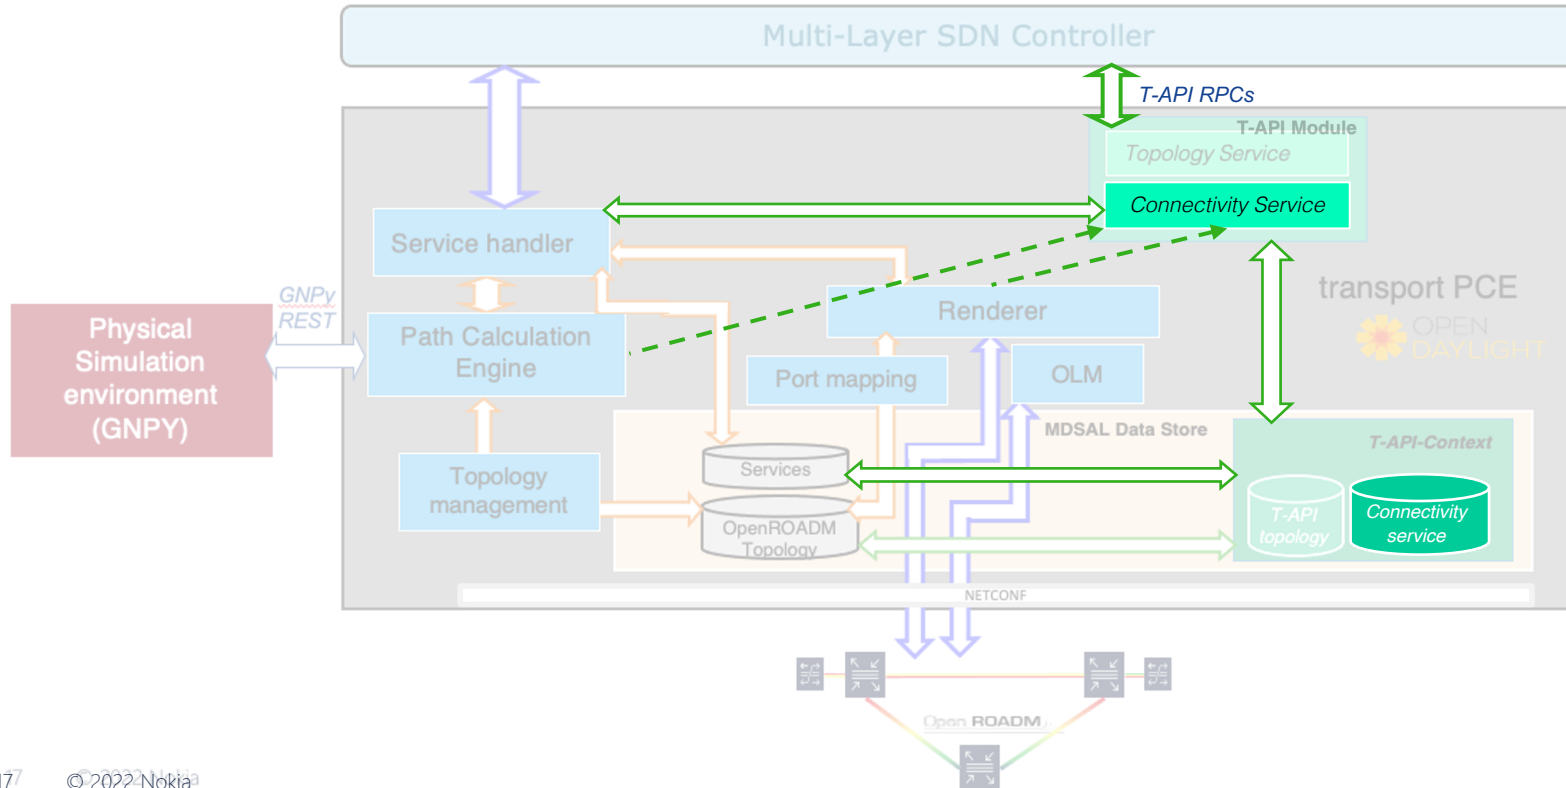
Multi-Layer SDN Controller

T-API RPCs

T-API Module

Topology Service

Connectivity Service

Service handler

transport PCE

OPEN DAYLIGHT

GNPy REST

Physical Simulation environment (GNPY)

Path Calculation Engine

Renderer

Port mapping

OLM

MDSAL Data Store

T-API-Context

Topology management

Services

OpenROADM Topology

T-API topology

Connectivity service

NETCONF

Open ROADM

17

© 2022 Nokia